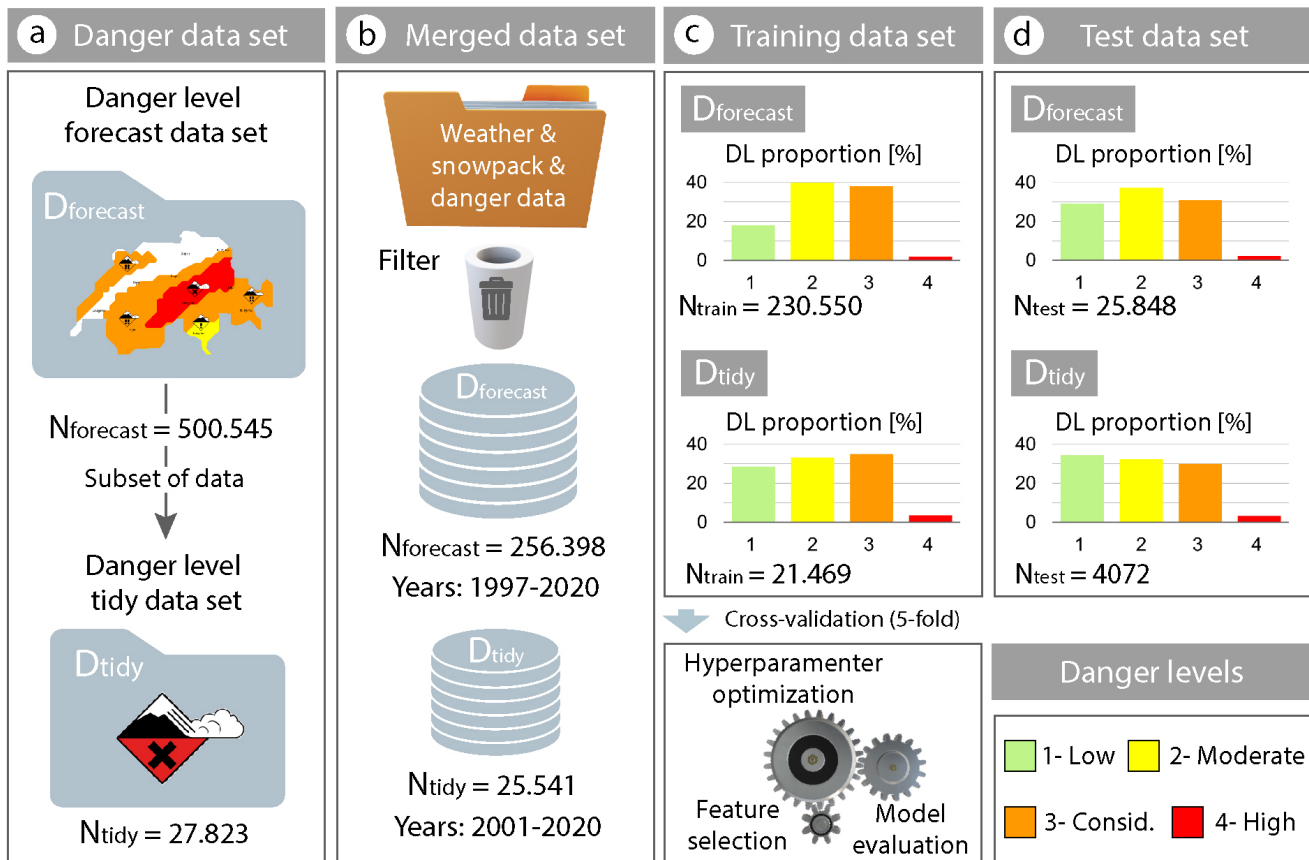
a Danger data set

Danger level forecast data set

$D_{forecast}$

$N_{forecast} = 500.545$

Subset of data

Danger level tidy data set

$D_{tidy}$

$N_{tidy} = 27.823$

b Merged data set

Weather & snowpack & danger data

Filter

$D_{forecast}$

$N_{forecast} = 256.398$

Years: 1997-2020

$D_{tidy}$

$N_{tidy} = 25.541$

Years: 2001-2020

c Training data set

$D_{forecast}$

DL proportion [%]

40
20
0
1 2 3 4

$N_{train} = 230.550$

$D_{tidy}$

DL proportion [%]

40
20
0
1 2 3 4

$N_{train} = 21.469$

Cross-validation (5-fold)

Hyperparamenter optimization

Feature selection

Model evaluation

d Test data set

$D_{forecast}$

DL proportion [%]

40
20
0
1 2 3 4

$N_{test} = 25.848$

$D_{tidy}$

DL proportion [%]

40
20
0
1 2 3 4

$N_{test} = 4072$

Danger levels

1- Low 2- Moderate

3- Consid. 4- High